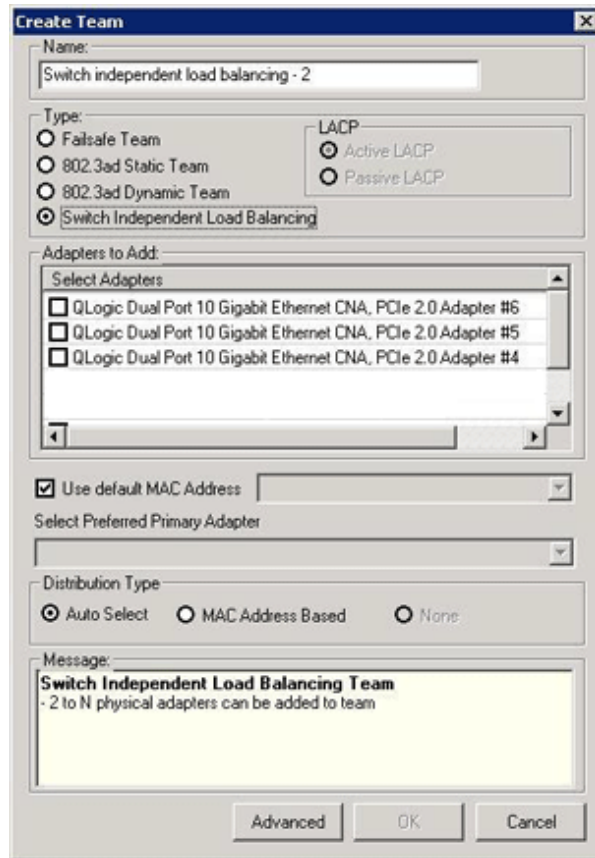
Create Team

Name:
Switch independent load balancing - 2

Type:
Failsafe Team
802.3ad Static Team
802.3ad Dynamic Team
Switch Independent Load Balancing

LACP
Active LACP
Passive LACP

Adapters to Add:
Select Adapters
QLogic Dual Port 10 Gigabit Ethernet CNA, PCIe 2.0 Adapter #6
QLogic Dual Port 10 Gigabit Ethernet CNA, PCIe 2.0 Adapter #5
QLogic Dual Port 10 Gigabit Ethernet CNA, PCIe 2.0 Adapter #4

Use default MAC Address

Select Preferred Primary Adapter

Distribution Type
Auto Select
MAC Address Based
None

Message:
**Switch Independent Load Balancing Team**
- 2 to N physical adapters can be added to team

Advanced
OK
Cancel